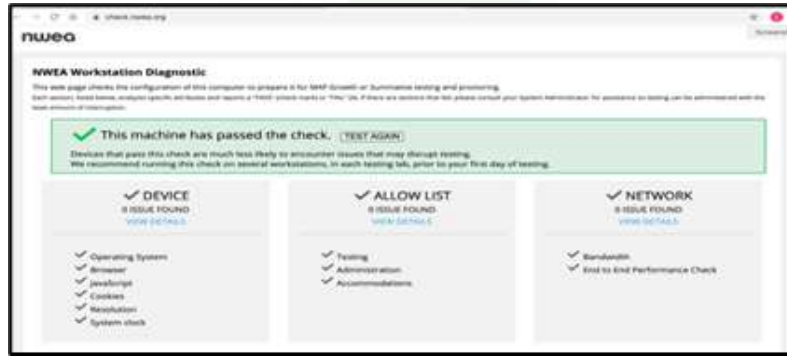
check.nwea.org

nwea

NWEA Workstation Diagnostic

This web page checks the configuration of this computer to prepare it for MAP Growth or Summative testing and proctoring.

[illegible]

✓ This machine has passed the check. TEST AGAIN

Devices that pass this check are much less likely to encounter issues that may disrupt testing. We recommend running this check on several workstations, in each testing lab, prior to your first day of testing.

✓ DEVICE
0 ISSUE FOUND
VIEW DETAILS

✓ Operating System
✓ Browser
✓ JavaScript
✓ Cookies
✓ Resolution
✓ System clock

✓ ALLOW LIST
0 ISSUE FOUND
VIEW DETAILS

✓ Testing
✓ Administration
✓ Accommodations

✓ NETWORK
0 ISSUE FOUND
VIEW DETAILS

✓ Bandwidth
✓ End to End Performance Check